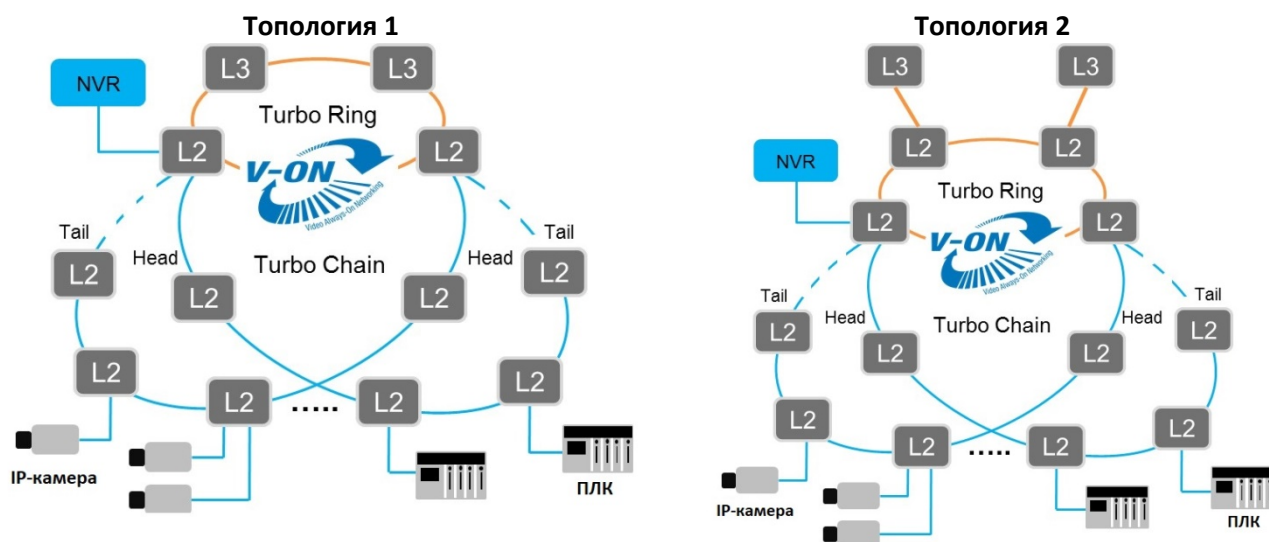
Топология 1

L3 L3

NVR

Turbo Ring

L2 L2

V-ON

Video Always-On Networking

Tail Tail

Head Head

L2 Turbo Chain L2

L2 L2

L2 L2

L2 ..... L2

IP-камера

ПЛК

Топология 2

L3 L3

L2 L2

NVR

Turbo Ring

L2 L2

V-ON

Video Always-On Networking

Tail Tail

Head Head

L2 Turbo Chain L2

L2 L2

L2 L2

L2 ..... L2

IP-камера

ПЛК